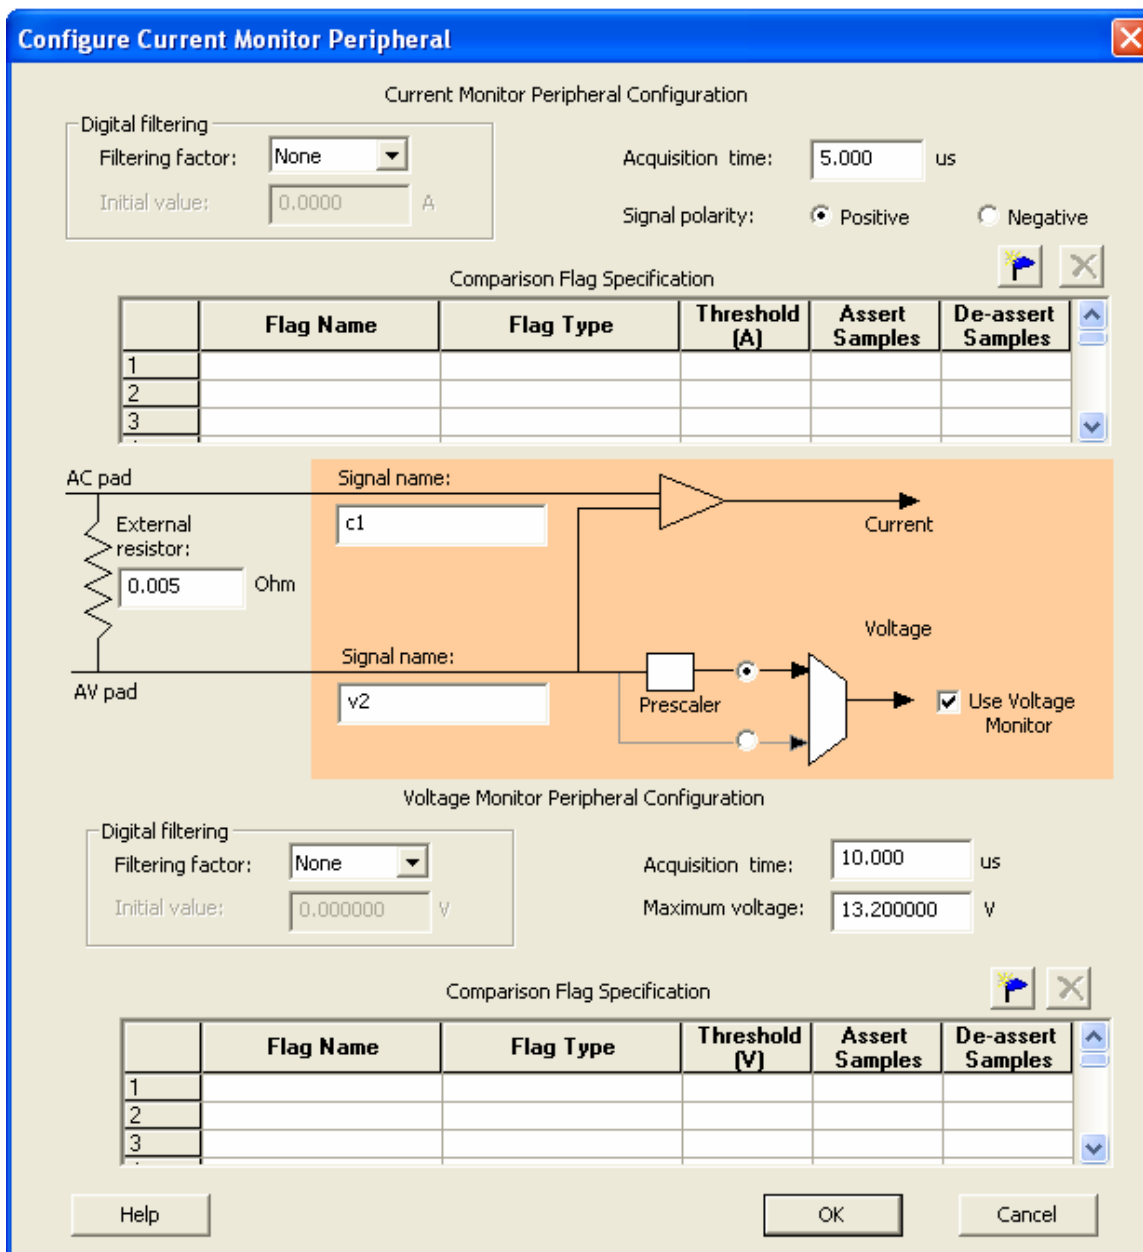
Configure Current Monitor Peripheral

Current Monitor Peripheral Configuration

Digital filtering

Filtering factor: None

Initial value: 0.0000 A

Acquisition time: 5.000 us

Signal polarity: Positive Negative

Comparison Flag Specification

| | Flag Name | Flag Type | Threshold (A) | Assert Samples | De-assert Samples |
|---|---|---|---|---|---|
| 1 | | | | | |
| 2 | | | | | |
| 3 | | | | | |

AC pad

External resistor:

0.005 Ohm

AV pad

Signal name:

c1

Current

Voltage

Signal name:

v2

Prescaler

Use Voltage Monitor

Voltage Monitor Peripheral Configuration

Digital filtering

Filtering factor: None

Initial value: 0.000000 V

Acquisition time: 10.000 us

Maximum voltage: 13.200000 V

Comparison Flag Specification

| | Flag Name | Flag Type | Threshold (V) | Assert Samples | De-assert Samples |
|---|---|---|---|---|---|
| 1 | | | | | |
| 2 | | | | | |
| 3 | | | | | |

Help

OK

Cancel